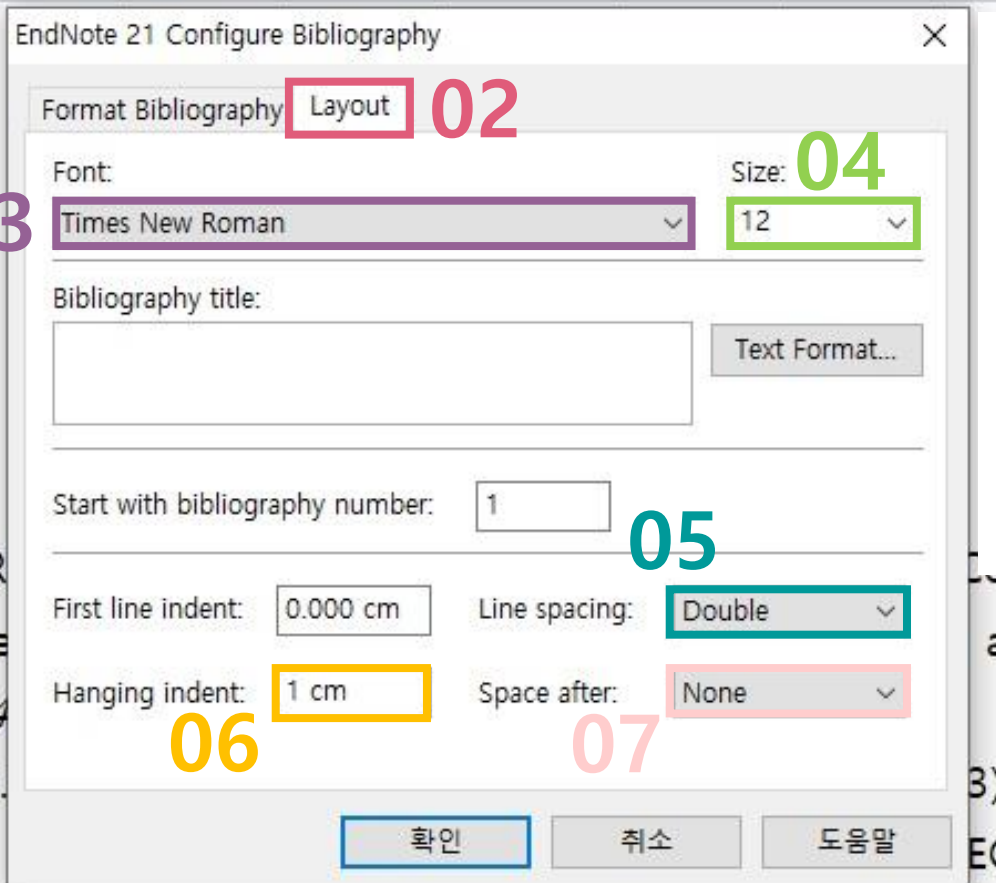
EndNote 21 Configure Bibliography

Format Bibliography Layout 02

Font: Size: 04

3 Times New Roman 12

Bibliography title:

Text Format...

Start with bibliography number: 1

05

First line indent: 0.000 cm Line spacing: Double

Hanging indent: 1 cm Space after: None

06 07

확인 취소 도움말